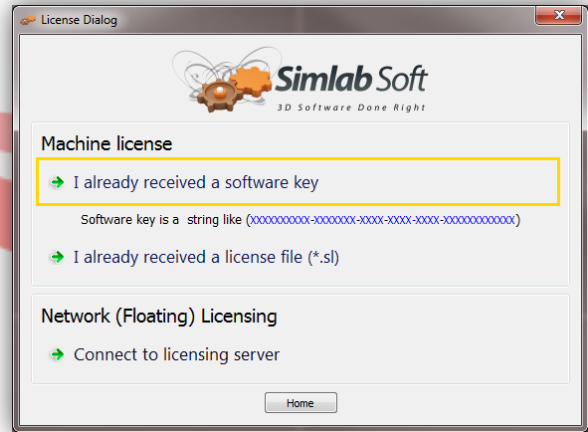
License Dialog

Simlab Soft
3D Software Done Right

Machine license

I already received a software key

Software key is a string like (xxxxxxxxxx-xxxxxxx-xxxx-xxxx-xxxx-xxxxxxxxxxxx)

I already received a license file (*.sl)

Network (Floating) Licensing

Connect to licensing server

Home